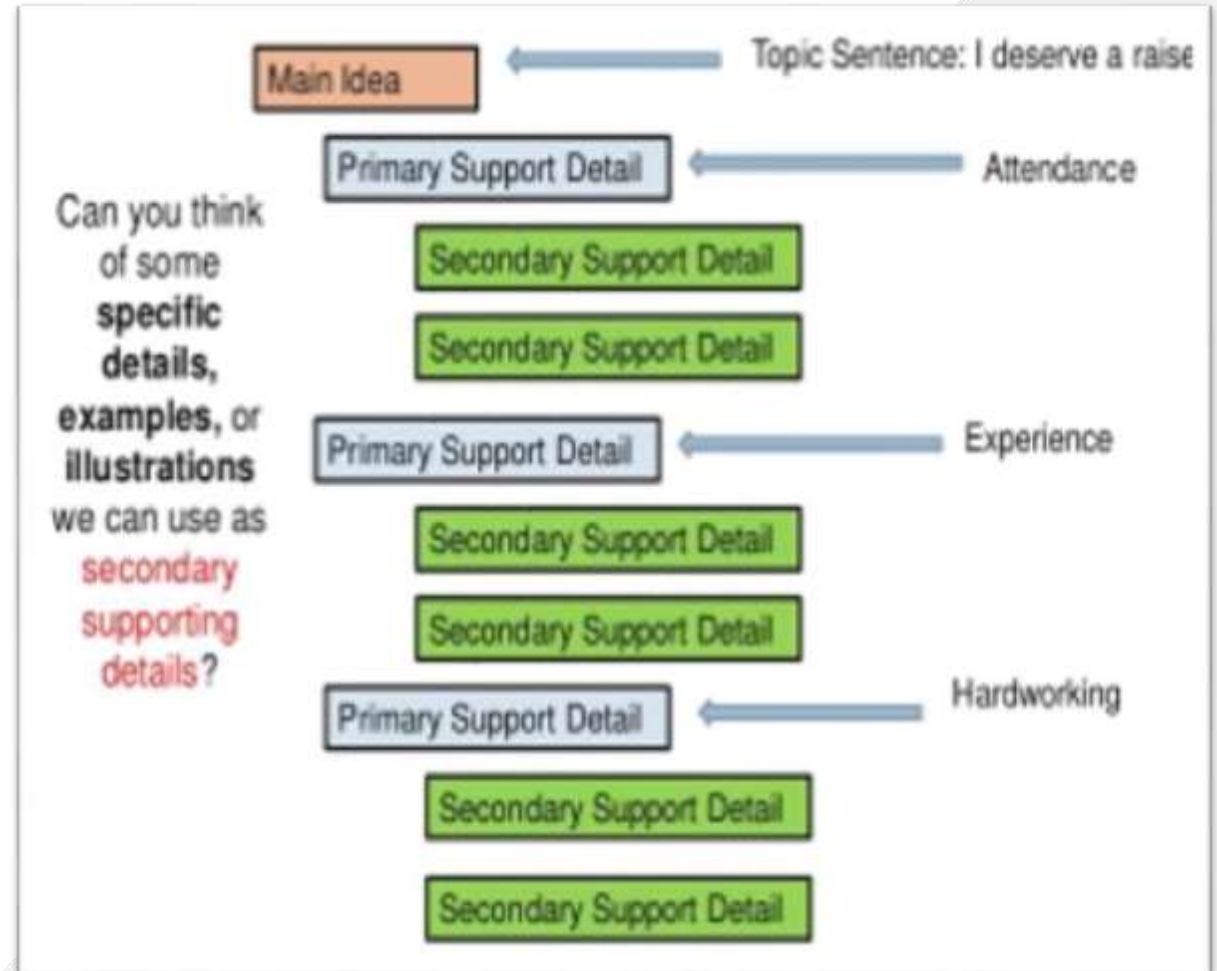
Main Idea

Topic Sentence: I deserve a raise

Can you think of some **specific details, examples,** or **illustrations** we can use as secondary supporting details?

Primary Support Detail

Attendance

Secondary Support Detail

Secondary Support Detail

Primary Support Detail

Experience

Secondary Support Detail

Secondary Support Detail

Primary Support Detail

Hardworking

Secondary Support Detail

Secondary Support Detail